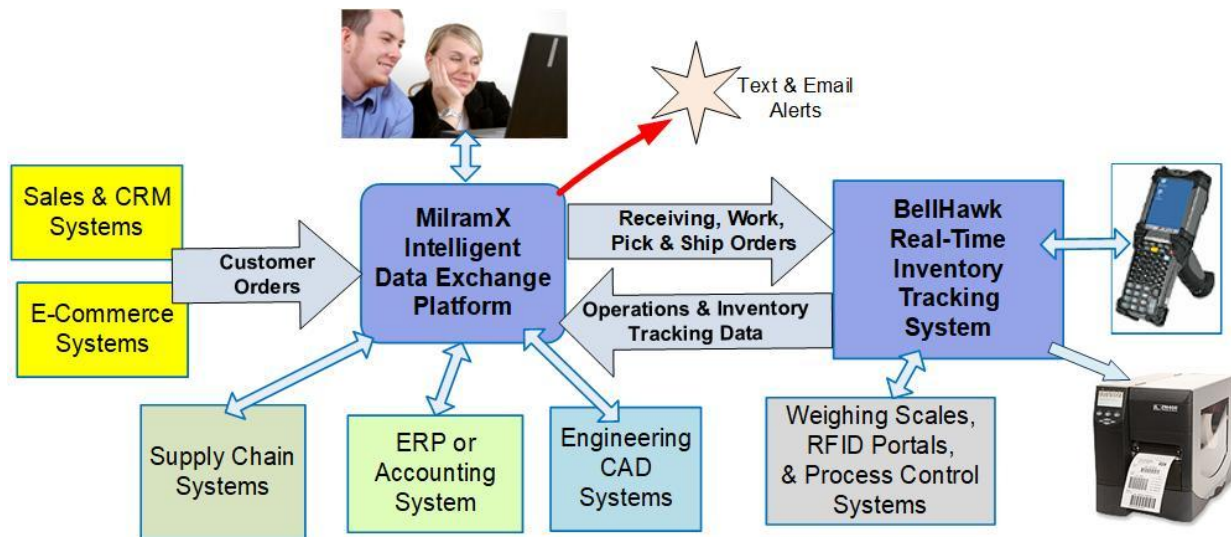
Text & Email Alerts

Sales & CRM Systems

E-Commerce Systems

Customer Orders

MilramX Intelligent Data Exchange Platform

Receiving, Work, Pick & Ship Orders

Operations & Inventory Tracking Data

BellHawk Real-Time Inventory Tracking System

Supply Chain Systems

ERP or Accounting System

Engineering CAD Systems

Weighing Scales, RFID Portals, & Process Control Systems